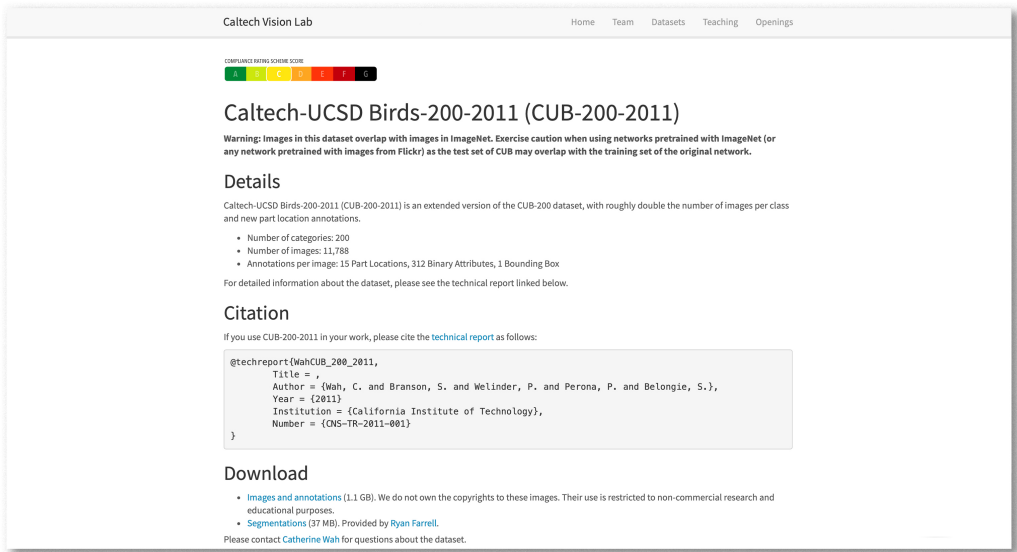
Caltech Vision Lab

Home Team Datasets Teaching Openings

COMPLIANCE RATING SCHEME SCORE
A B C D E F G

# Caltech-UCSD Birds-200-2011 (CUB-200-2011)

**Warning: Images in this dataset overlap with images in ImageNet. Exercise caution when using networks pretrained with ImageNet (or any network pretrained with images from Flickr) as the test set of CUB may overlap with the training set of the original network.**

## Details

Caltech-UCSD Birds-200-2011 (CUB-200-2011) is an extended version of the CUB-200 dataset, with roughly double the number of images per class and new part location annotations.

- Number of categories: 200
- Number of images: 11,788
- Annotations per image: 15 Part Locations, 312 Binary Attributes, 1 Bounding Box

For detailed information about the dataset, please see the technical report linked below.

## Citation

If you use CUB-200-2011 in your work, please cite the technical report as follows:

@techreport{WahCUB_200_2011,
Title = ,
Author = {Wah, C. and Branson, S. and Welinder, P. and Perona, P. and Belongie, S.},
Year = {2011}
Institution = {California Institute of Technology},
Number = {CNS-TR-2011-001}
}

## Download

- Images and annotations (1.1 GB). We do not own the copyrights to these images. Their use is restricted to non-commercial research and educational purposes.
- Segmentations (37 MB). Provided by Ryan Farrell.

Please contact Catherine Wah for questions about the dataset.